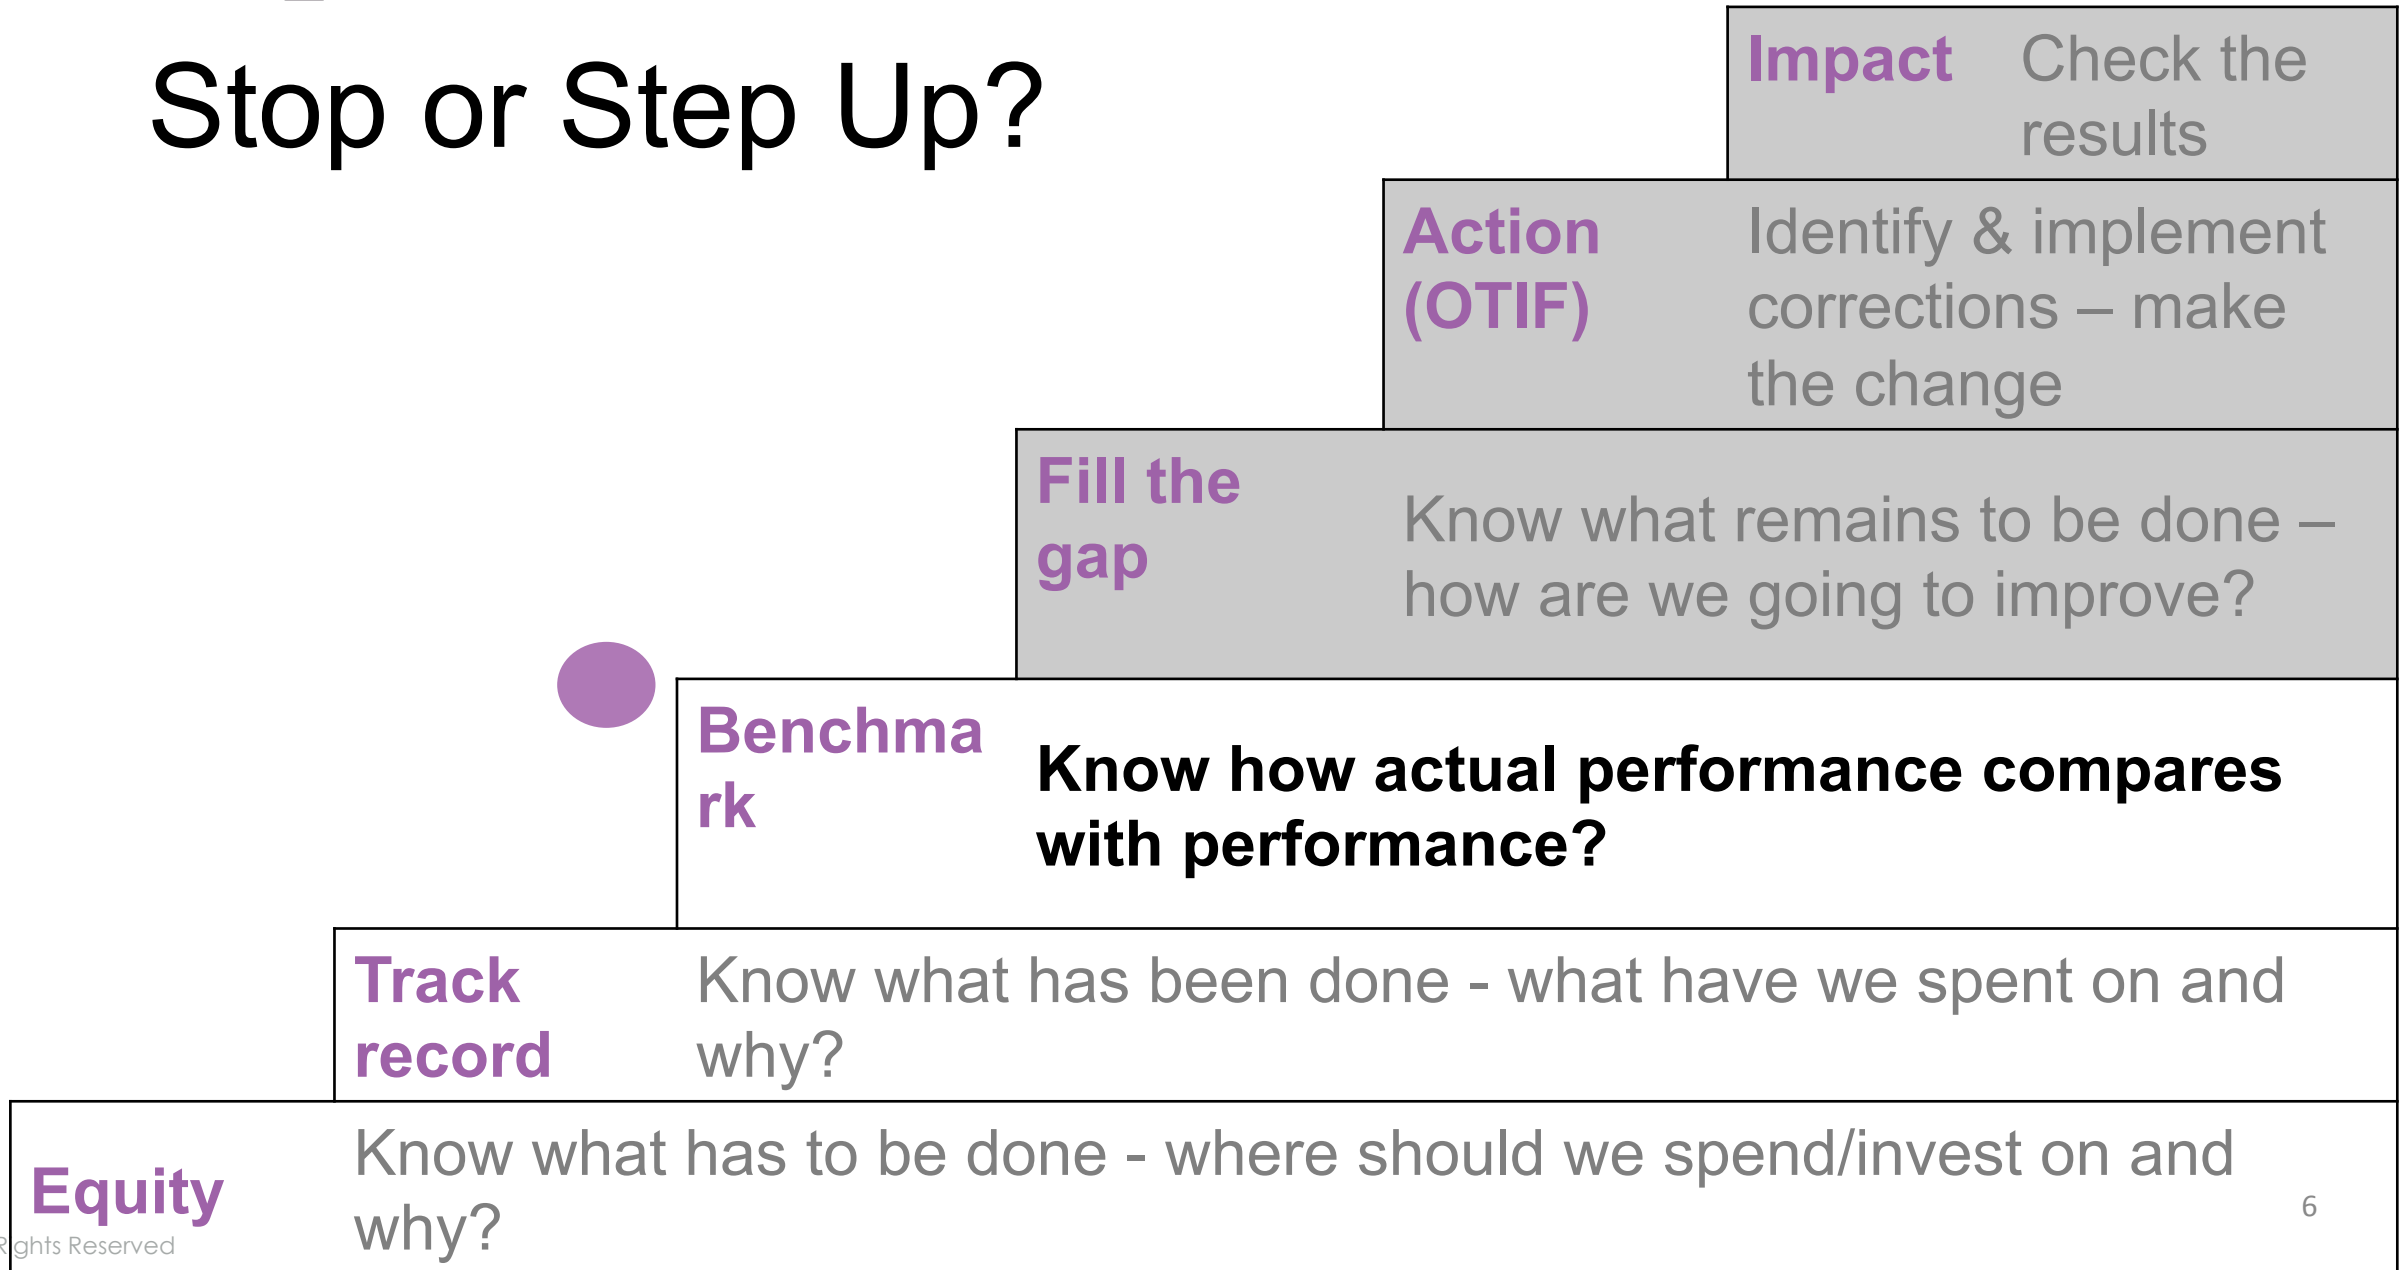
Stop or Step Up?

Impact Check the results

Action (OTIF) Identify & implement corrections – make the change

Fill the gap Know what remains to be done – how are we going to improve?

Benchmark Know how actual performance compares with performance?

Track record Know what has been done - what have we spent on and why?

Equity Know what has to be done - where should we spend/invest on and why?

ghts Reserved

6